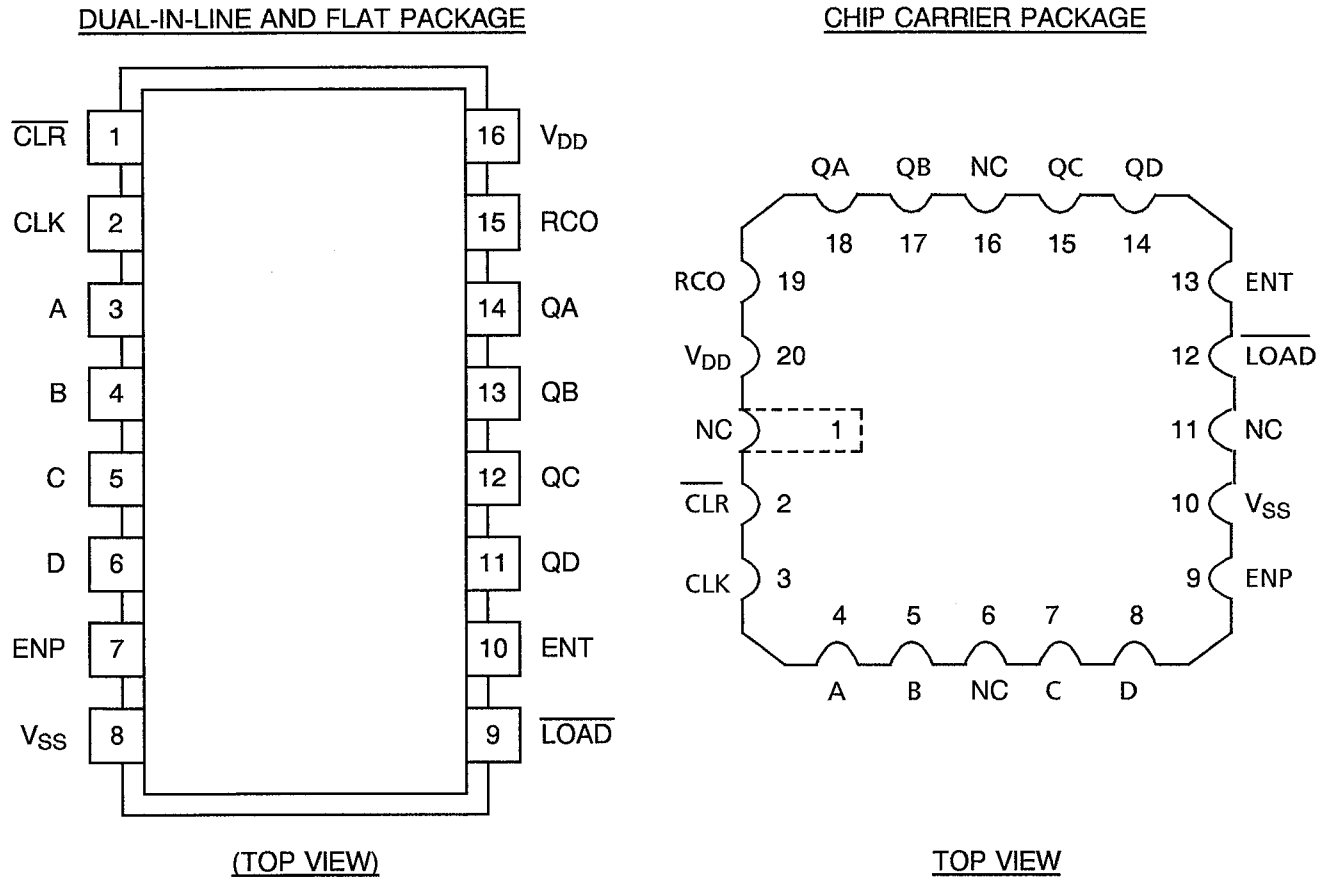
DUAL-IN-LINE AND FLAT PACKAGE

$\overline{CLR}$ 1
CLK 2
A 3
B 4
C 5
D 6
ENP 7
$V_{SS}$ 8

16 $V_{DD}$
15 RCO
14 QA
13 QB
12 QC
11 QD
10 ENT
9 $\overline{LOAD}$

(TOP VIEW)

CHIP CARRIER PACKAGE

QA QB NC QC QD
18 17 16 15 14

RCO 19
$V_{DD}$ 20
NC 1
$\overline{CLR}$ 2
CLK 3

13 ENT
12 $\overline{LOAD}$
11 NC
10 $V_{SS}$
9 ENP

4 5 6 7 8
A B NC C D

TOP VIEW